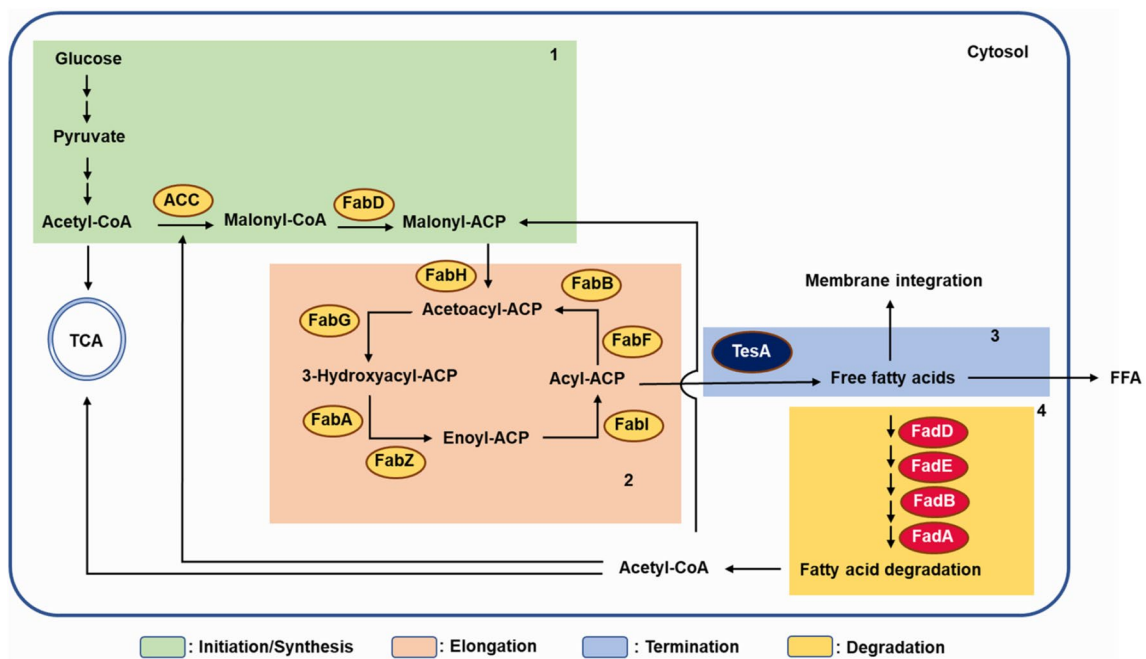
Cytosol

1

Glucose

Pyruvate

Acetyl-CoA

ACC

Malonyl-CoA

FabD

Malonyl-ACP

TCA

FabH

FabB

Acetoacyl-ACP

FabG

FabF

3-Hydroxyacyl-ACP

Acyl-ACP

FabA

Enoyl-ACP

FabI

FabZ

2

Membrane integration

3

TesA

Free fatty acids

FFA

4

FadD

FadE

FadB

FadA

Fatty acid degradation

Acetyl-CoA

: Initiation/Synthesis : Elongation : Termination : Degradation